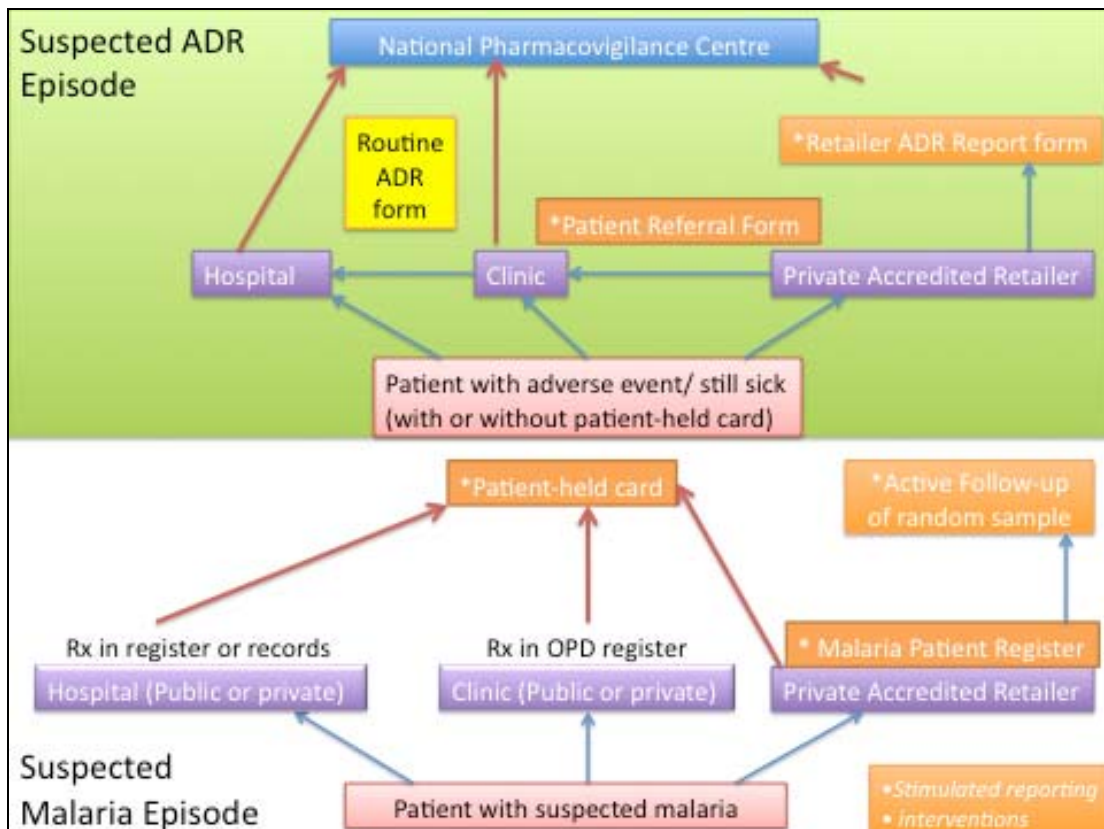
Suspected ADR Episode

National Pharmacovigilance Centre

Routine ADR form

*Retailer ADR Report form

*Patient Referral Form

Hospital

Clinic

Private Accredited Retailer

Patient with adverse event/ still sick (with or without patient-held card)

*Patient-held card

*Active Follow-up of random sample

Rx in register or records

Rx in OPD register

* Malaria Patient Register

Hospital (Public or private)

Clinic (Public or private)

Private Accredited Retailer

Suspected Malaria Episode

Patient with suspected malaria

•Stimulated reporting
• interventions